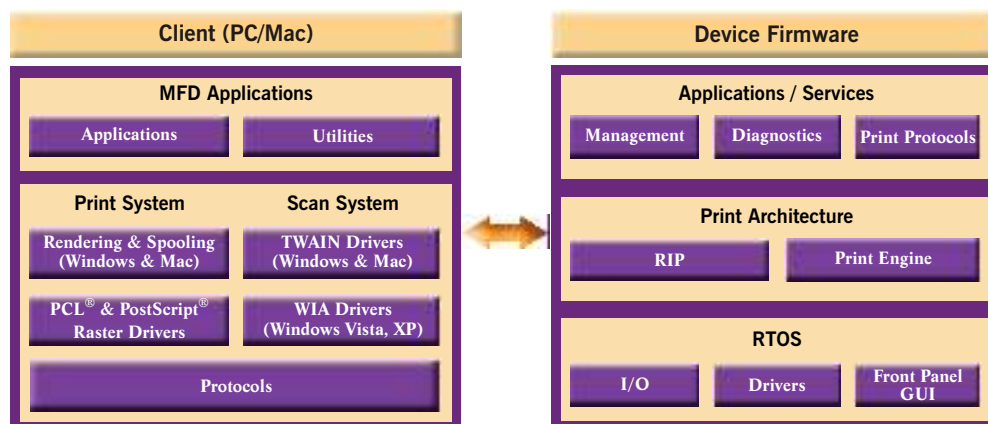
Client (PC/Mac)

MFD Applications

Applications

Utilities

Print System

Scan System

Rendering & Spooling (Windows & Mac)

TWAIN Drivers (Windows & Mac)

PCL® & PostScript® Raster Drivers

WIA Drivers (Windows Vista, XP)

Protocols

Device Firmware

Applications / Services

Management

Diagnostics

Print Protocols

Print Architecture

RIP

Print Engine

RTOS

I/O

Drivers

Front Panel GUI